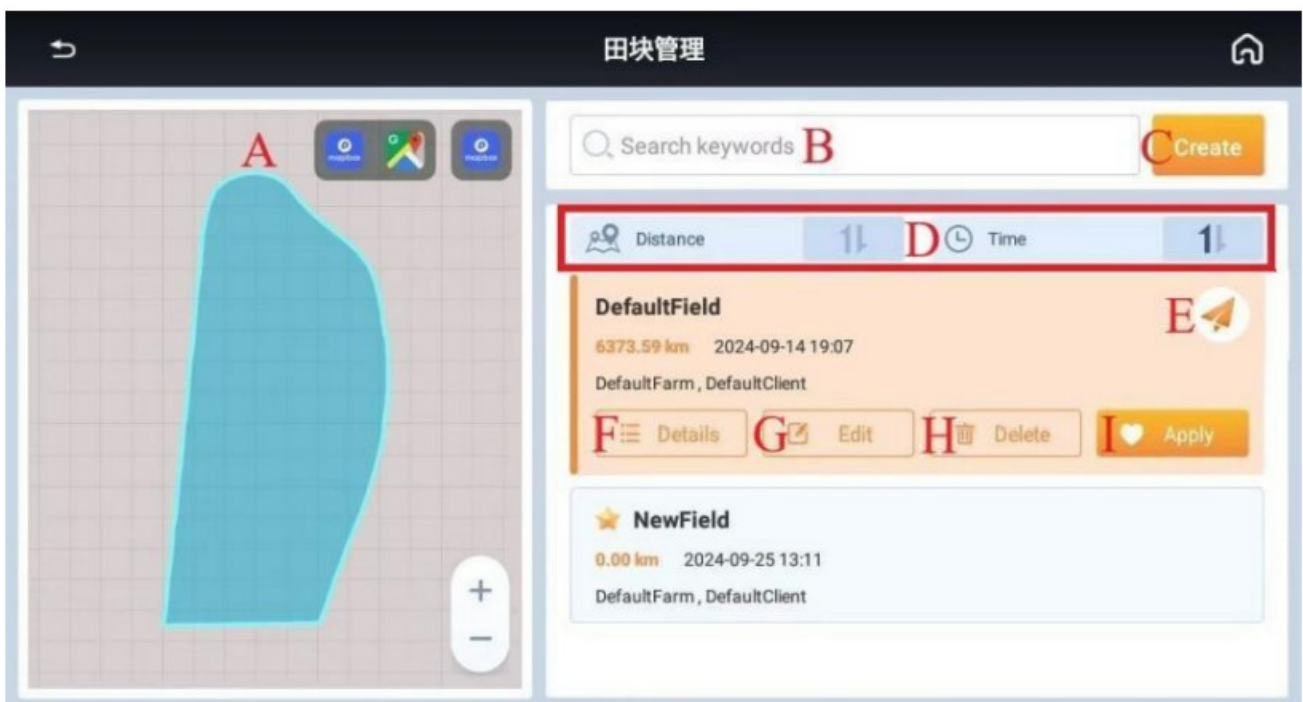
田块管理

A

mapbox

mapbox

+

−

Search keywords B

C Create

Distance

D Time

DefaultField

E

6373.59 km 2024-09-14 19:07

DefaultFarm , DefaultClient

F Details

G Edit

H Delete

I Apply

NewField

0.00 km 2024-09-25 13:11

DefaultFarm , DefaultClient